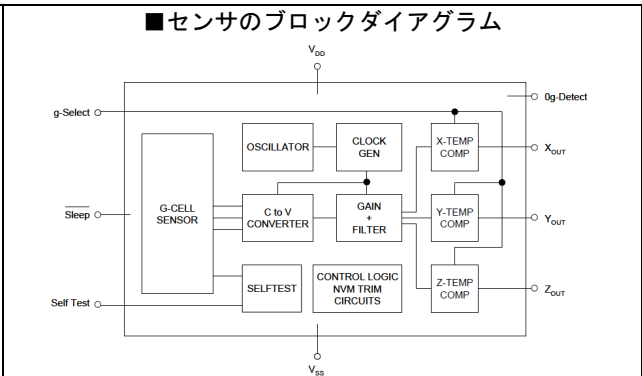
■センサのブロックダイアグラム

$V_{DD}$

0g-Detect

g-Select

OSCILLATOR

CLOCK GEN

X-TEMP COMP

$X_{OUT}$

G-CELL SENSOR

$\overline{\text{Sleep}}$

C to V CONVERTER

GAIN + FILTER

Y-TEMP COMP

$Y_{OUT}$

SELFTEST

CONTROL LOGIC NVM TRIM CIRCUITS

Z-TEMP COMP

$Z_{OUT}$

Self Test

$V_{SS}$